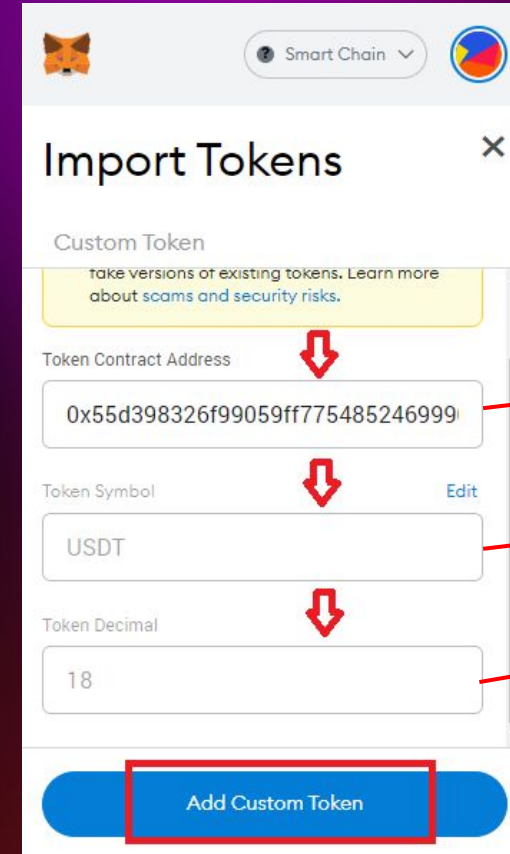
Smart Chain

Import Tokens

×

Custom Token

fake versions of existing tokens. Learn more about scams and security risks.

Token Contract Address

0x55d398326f99059ff775485246999

Token Symbol

Edit

USDT

Token Decimal

18

Add Custom Token